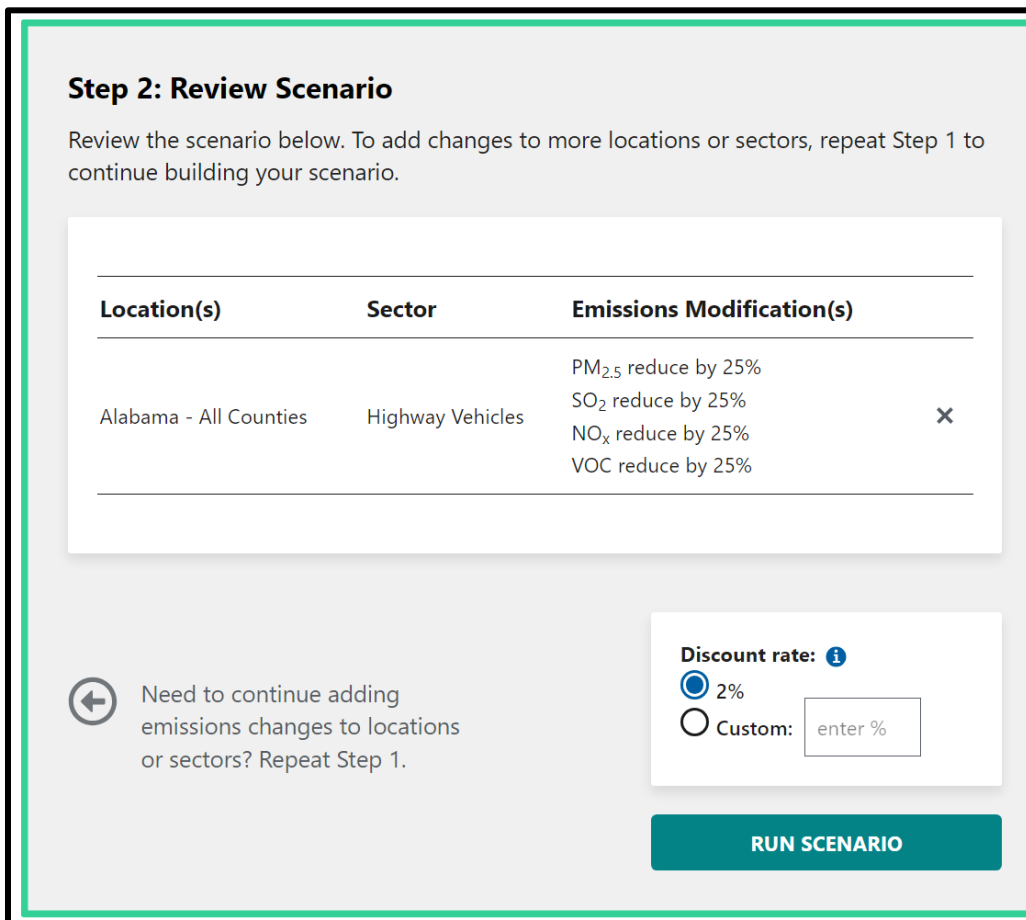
Step 2: Review Scenario

Review the scenario below. To add changes to more locations or sectors, repeat Step 1 to continue building your scenario.

| Location(s) | Sector | Emissions Modification(s) | |
|---|---|---|---|
| Alabama - All Counties | Highway Vehicles | $PM_{2.5}$ reduce by 25% $SO_2$ reduce by 25% $NO_x$ reduce by 25% VOC reduce by 25% | × |

Need to continue adding emissions changes to locations or sectors? Repeat Step 1.

Discount rate:
2%
Custom: enter %

RUN SCENARIO